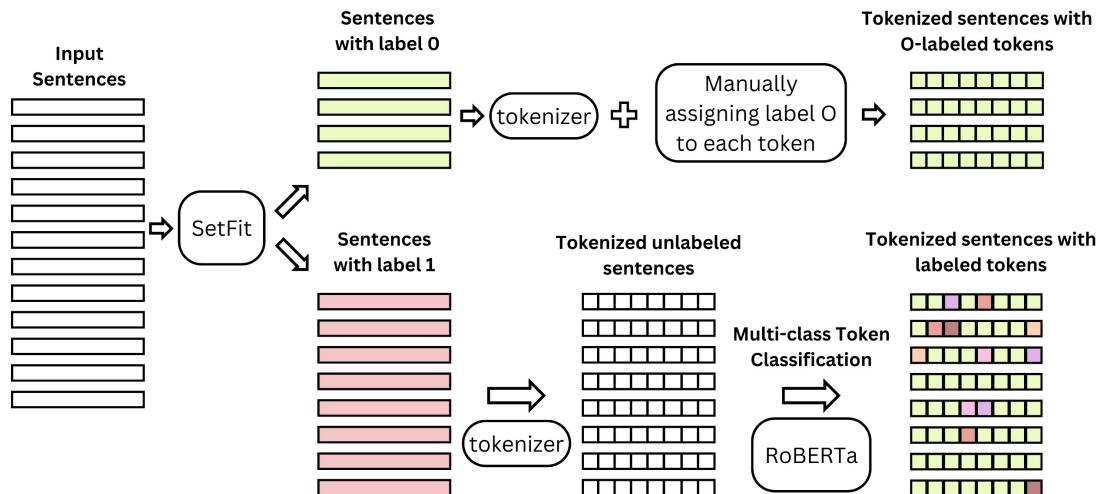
Input Sentences

SetFit

Sentences with label 0

tokenizer

Manually assigning label O to each token

Tokenized sentences with O-labeled tokens

Sentences with label 1

tokenizer

Tokenized unlabeled sentences

Multi-class Token Classification

RoBERTa

Tokenized sentences with labeled tokens